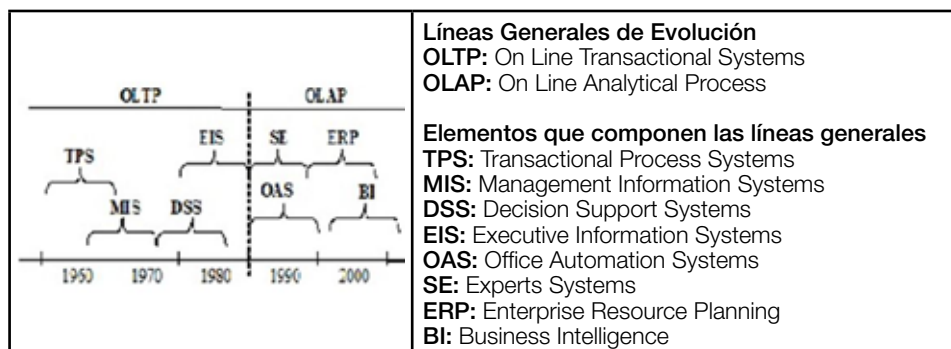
| OLTP OLAP TPS MIS DSS EIS SE ERP OAS BI 1960 1970 1980 1990 2000 | **Líneas Generales de Evolución** **OLTP:** On Line Transactional Systems **OLAP:** On Line Analytical Process **Elementos que componen las líneas generales** **TPS:** Transactional Process Systems **MIS:** Management Information Systems **DSS:** Decision Support Systems **EIS:** Executive Information Systems **OAS:** Office Automation Systems **SE:** Experts Systems **ERP:** Enterprise Resource Planning **BI:** Business Intelligence |
|---|---|